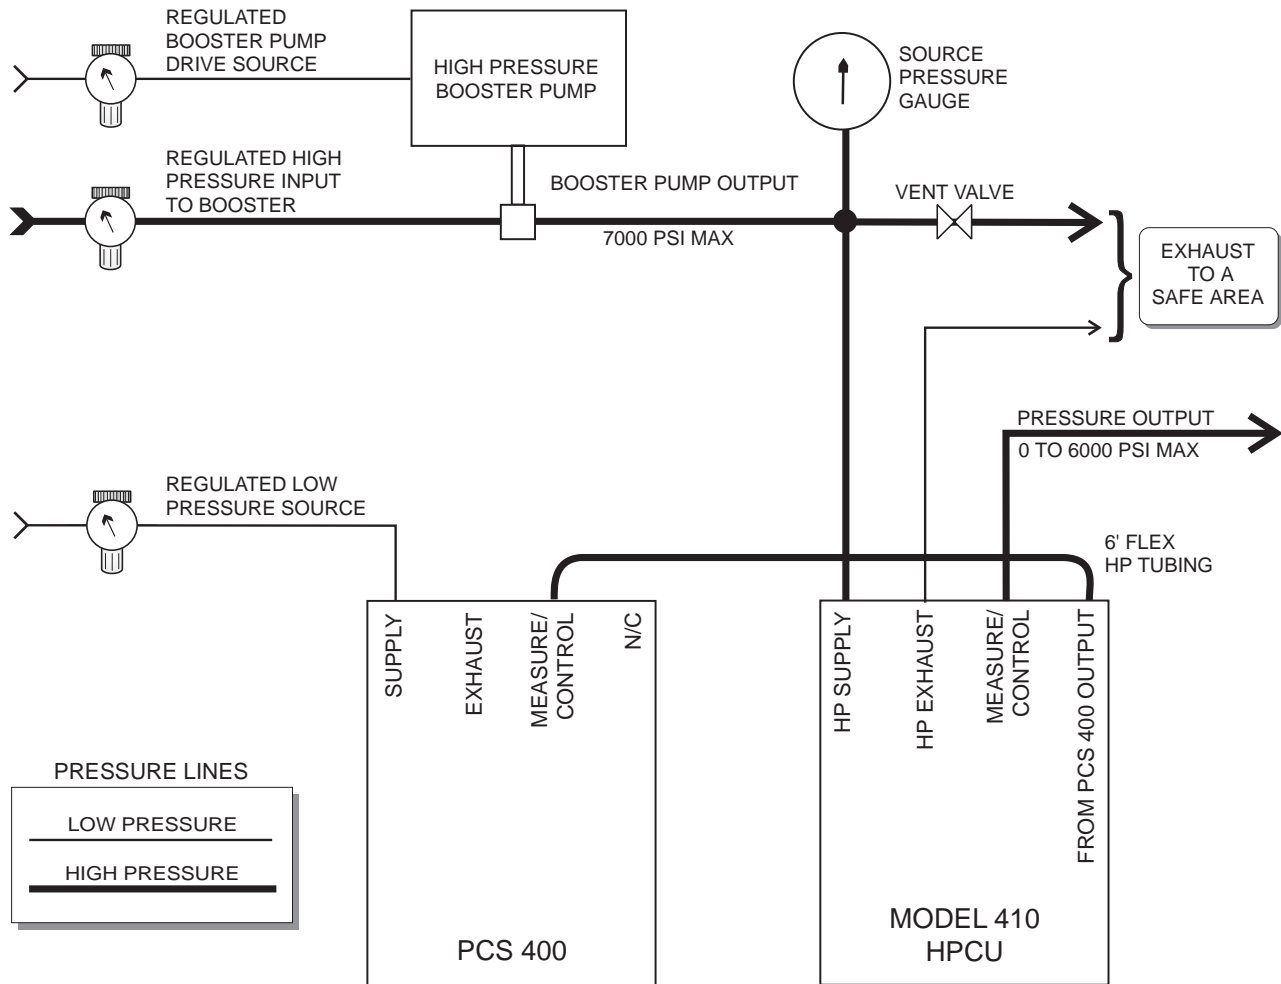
REGULATED BOOSTER PUMP DRIVE SOURCE

HIGH PRESSURE BOOSTER PUMP

SOURCE PRESSURE GAUGE

REGULATED HIGH PRESSURE INPUT TO BOOSTER

BOOSTER PUMP OUTPUT

VENT VALVE

7000 PSI MAX

EXHAUST TO A SAFE AREA

PRESSURE OUTPUT
0 TO 6000 PSI MAX

REGULATED LOW PRESSURE SOURCE

6' FLEX HP TUBING

SUPPLY
EXHAUST
MEASURE/ CONTROL
N/C

PCS 400

HP SUPPLY
HP EXHAUST
MEASURE/ CONTROL
FROM PCS 400 OUTPUT

MODEL 410 HPCU

PRESSURE LINES
LOW PRESSURE
HIGH PRESSURE